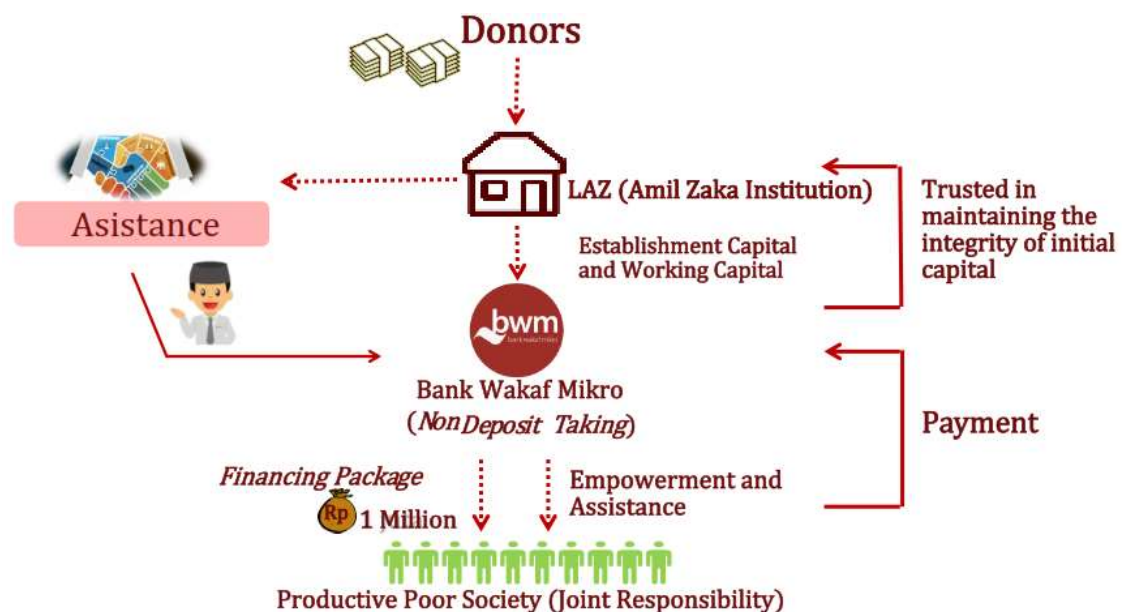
Donors

Asistance

LAZ (Amil Zaka Institution)

Trusted in maintaining the integrity of initial capital

Establishment Capital and Working Capital

bwm

Bank Wakaf Mikro (Non Deposit Taking)

Payment

Financing Package

Rp 1 Million

Empowerment and Assistance

Productive Poor Society (Joint Responsibility)